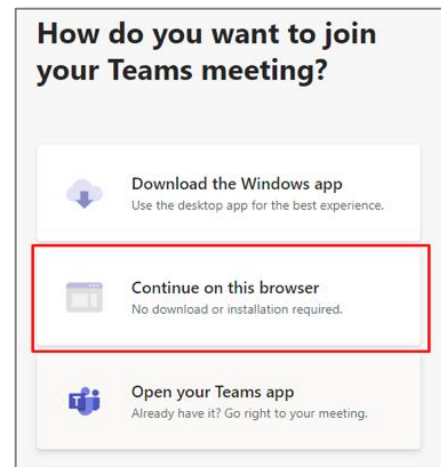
How do you want to join your Teams meeting?

Download the Windows app
Use the desktop app for the best experience.

Continue on this browser
No download or installation required.

Open your Teams app
Already have it? Go right to your meeting.